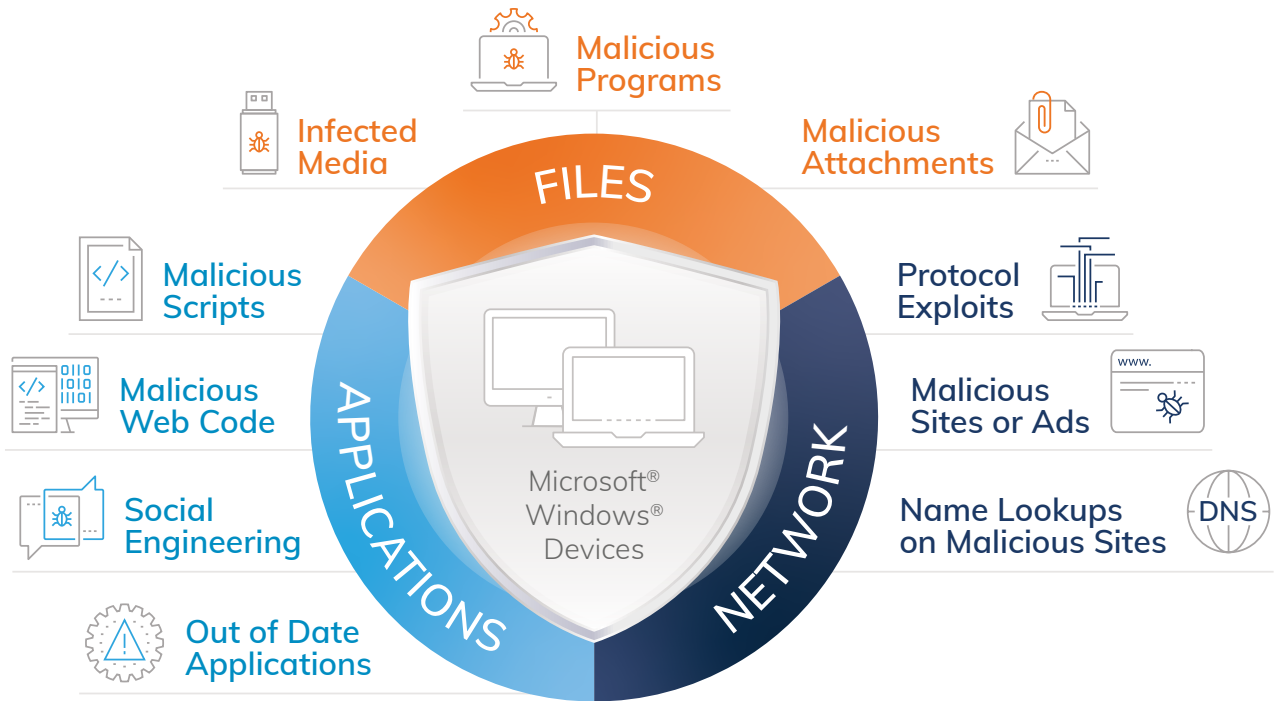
Malicious Programs

Infected Media

Malicious Attachments

FILES

Malicious Scripts

Protocol Exploits

Malicious Web Code

Malicious Sites or Ads

www.

APPLICATIONS

NETWORK

Microsoft® Windows® Devices

Social Engineering

Name Lookups on Malicious Sites

DNS

Out of Date Applications